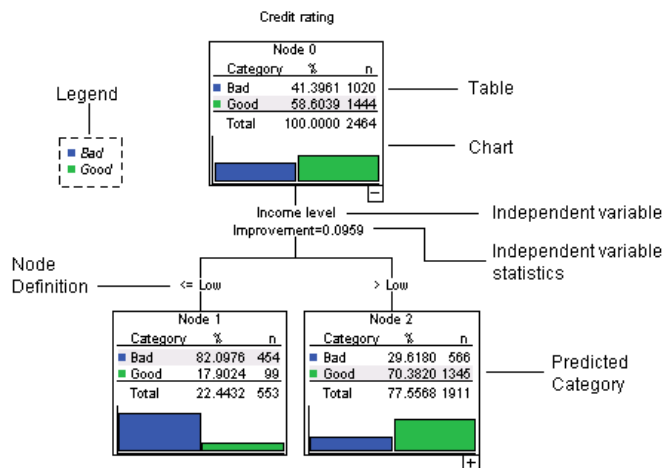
Credit rating

Node 0

| Category | % | n |
|---|---|---|
| Bad | 41.3961 | 1020 |
| Good | 58.6039 | 1444 |
| Total | 100.0000 | 2464 |

Legend

Bad
Good

Table

Chart

Income level
Improvement=0.0959

Independent variable

Independent variable statistics

Node Definition

<= Low

> Low

Node 1

| Category | % | n |
|---|---|---|
| Bad | 82.0976 | 454 |
| Good | 17.9024 | 99 |
| Total | 22.4432 | 553 |

Node 2

| Category | % | n |
|---|---|---|
| Bad | 29.6180 | 566 |
| Good | 70.3820 | 1345 |
| Total | 77.5568 | 1911 |

Predicted Category